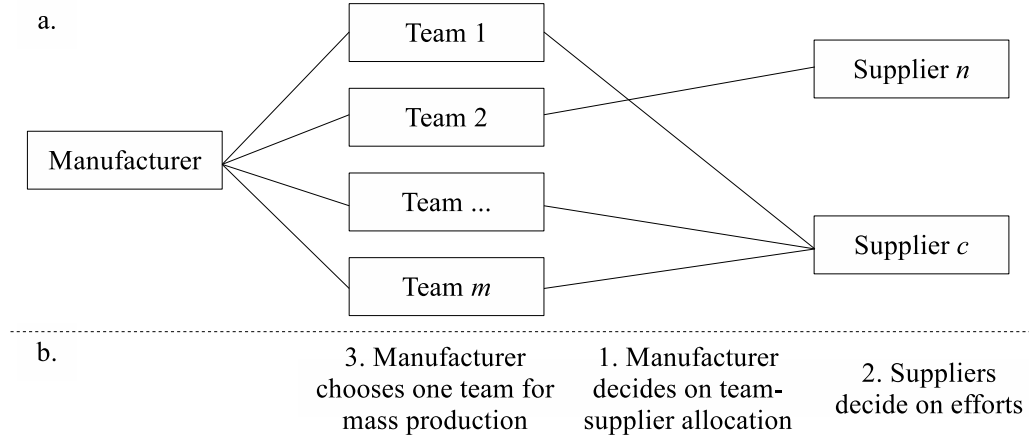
a.

Manufacturer

Team 1

Team 2

Team ...

Team *m*

Supplier *n*

Supplier *c*

b.

3. Manufacturer chooses one team for mass production

1. Manufacturer decides on team-supplier allocation

2. Suppliers decide on efforts